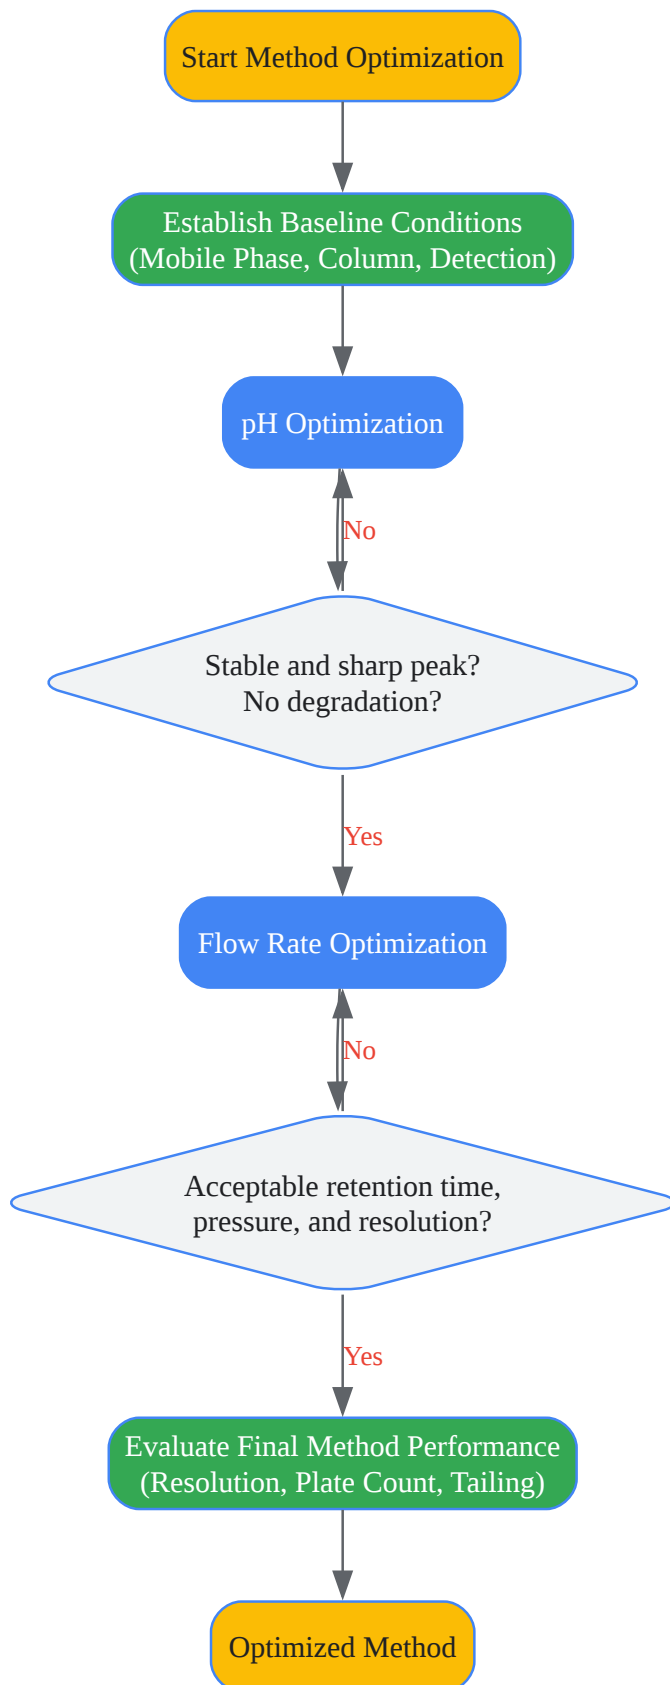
Start Method Optimization

Establish Baseline Conditions
(Mobile Phase, Column, Detection)

pH Optimization

No

Stable and sharp peak?
No degradation?

Yes

Flow Rate Optimization

No

Acceptable retention time,
pressure, and resolution?

Yes

Evaluate Final Method Performance
(Resolution, Plate Count, Tailing)

Optimized Method